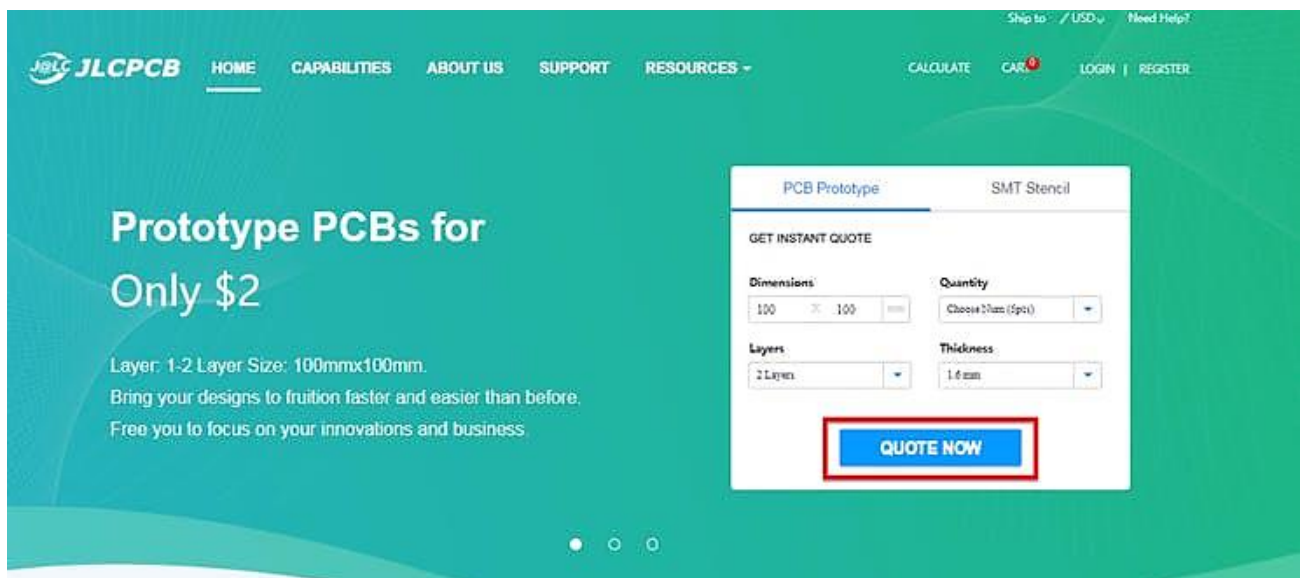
Ship to / USD Need Help?

JLC JLCPCB HOME CAPABILITIES ABOUT US SUPPORT RESOURCES CALCULATE CART 0 LOGIN | REGISTER

Prototype PCBs for Only $2

Layer: 1-2 Layer Size: 100mmx100mm.
Bring your designs to fruition faster and easier than before.
Free you to focus on your innovations and business.

PCB Prototype SMT Stencil

GET INSTANT QUOTE

Dimensions
100 X 100 mm

Quantity
Choose Num (5pcs)

Layers
2 Layers

Thickness
1.6 mm

QUOTE NOW